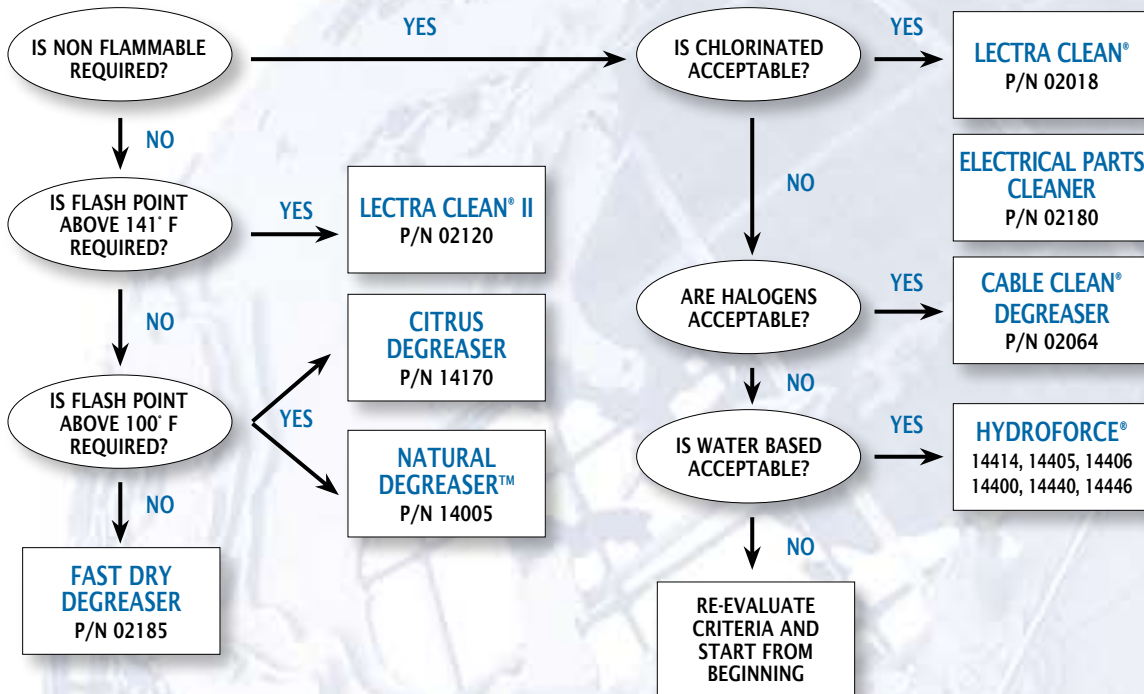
IS NON FLAMMABLE REQUIRED?

YES

IS CHLORINATED ACCEPTABLE?

YES

LECTRA CLEAN®
P/N 02018

NO

NO

ELECTRICAL PARTS CLEANER
P/N 02180

IS FLASH POINT ABOVE 141° F REQUIRED?

YES

LECTRA CLEAN® II
P/N 02120

ARE HALOGENS ACCEPTABLE?

YES

CABLE CLEAN® DEGREASER
P/N 02064

NO

CITRUS DEGREASER
P/N 14170

NO

IS FLASH POINT ABOVE 100° F REQUIRED?

YES

IS WATER BASED ACCEPTABLE?

YES

HYDROFORCE®
14414, 14405, 14406
14400, 14440, 14446

NATURAL DEGREASER™
P/N 14005

NO

NO

FAST DRY DEGREASER
P/N 02185

RE-EVALUATE CRITERIA AND START FROM BEGINNING